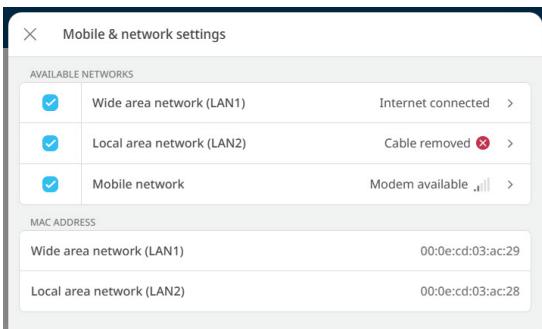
Mobile & network settings

AVAILABLE NETWORKS

Wide area network (LAN1) Internet connected >

Local area network (LAN2) Cable removed >

Mobile network Modem available >

MAC ADDRESS

Wide area network (LAN1) 00:0e:cd:03:ac:29

Local area network (LAN2) 00:0e:cd:03:ac:28